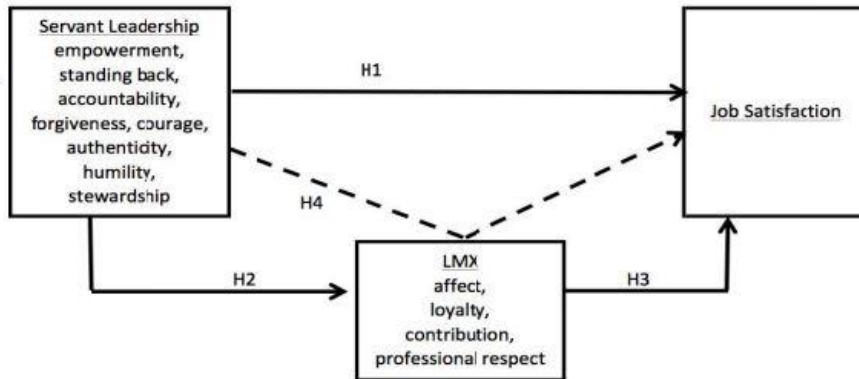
Servant Leadership
empowerment,
standing back,
accountability,
forgiveness, courage,
authenticity,
humility,
stewardship

H1

Job Satisfaction

H4

H2

LMX
affect,
loyalty,
contribution,
professional respect

H3